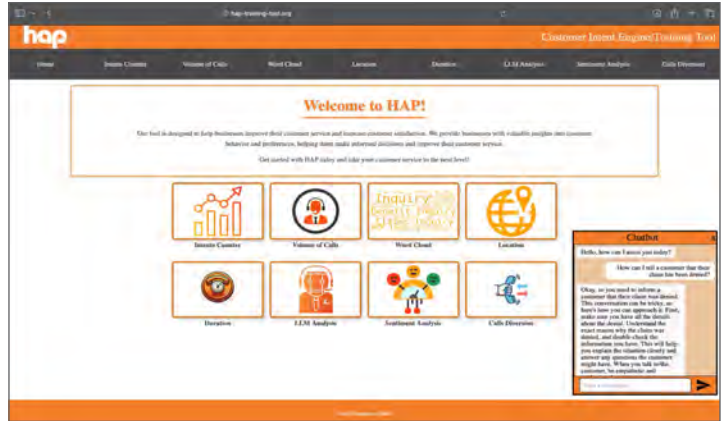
hap-training-tool.org

hap

Customer Intent Engine Training Tool

Home | Intents Counter | Volume of Calls | Word Cloud | Location | Duration | LLM Analysis | Sentiment Analysis | Calls Diversion

Welcome to HAP!

Our tool is designed to help businesses improve their customer service and increase customer satisfaction. We provide businesses with valuable insights into customer behavior and preferences, helping them make informed decisions and improve their customer service.

Get started with HAP today and take your customer service to the next level!

Intents Counter

Volume of Calls

Word Cloud

Location

Duration

LLM Analysis

Sentiment Analysis

Calls Diversion

Chatbot

Hello, how can I assist you today?

How can I tell a customer that their claim has been denied?

Okay, so you need to inform a customer that their claim was denied. This conversation can be tricky, so here's how you can approach it. First, make sure you have all the details about the denial. Understand the exact reason why the claim was denied, and double-check the information you have. This will help you explain the situation clearly and answer any questions the customer might have. When you talk to the customer, be empathetic and

Type a message...

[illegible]